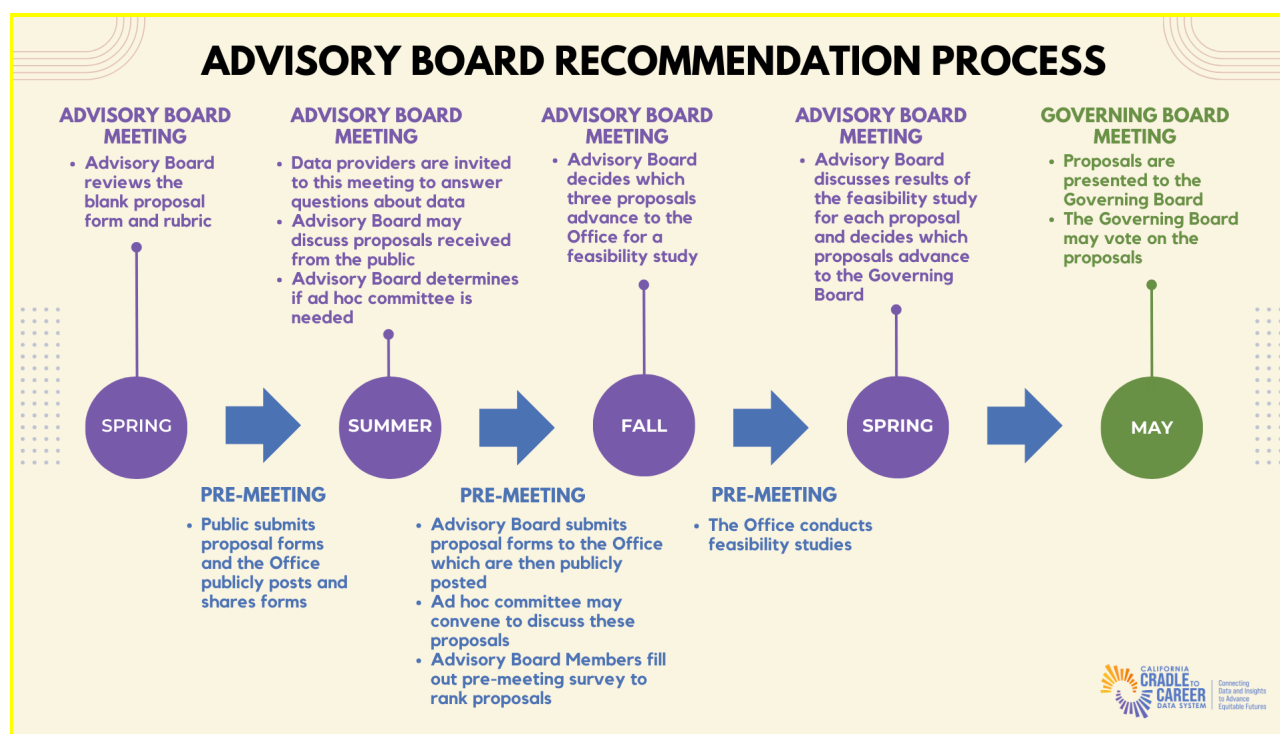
ADVISORY BOARD RECOMMENDATION PROCESS

ADVISORY BOARD MEETING
• Advisory Board reviews the blank proposal form and rubric

SPRING

ADVISORY BOARD MEETING
• Data providers are invited to this meeting to answer questions about data
• Advisory Board may discuss proposals received from the public
• Advisory Board determines if ad hoc committee is needed

SUMMER

ADVISORY BOARD MEETING
• Advisory Board decides which three proposals advance to the Office for a feasibility study

FALL

ADVISORY BOARD MEETING
• Advisory Board discusses results of the feasibility study for each proposal and decides which proposals advance to the Governing Board

SPRING

GOVERNING BOARD MEETING
• Proposals are presented to the Governing Board
• The Governing Board may vote on the proposals

MAY

PRE-MEETING
• Public submits proposal forms and the Office publicly posts and shares forms

PRE-MEETING
• Advisory Board submits proposal forms to the Office which are then publicly posted
• Ad hoc committee may convene to discuss these proposals
• Advisory Board Members fill out pre-meeting survey to rank proposals

PRE-MEETING
• The Office conducts feasibility studies

CALIFORNIA CRADLE TO CAREER DATA SYSTEM
Connecting Data and Insights to Advance Equitable Futures